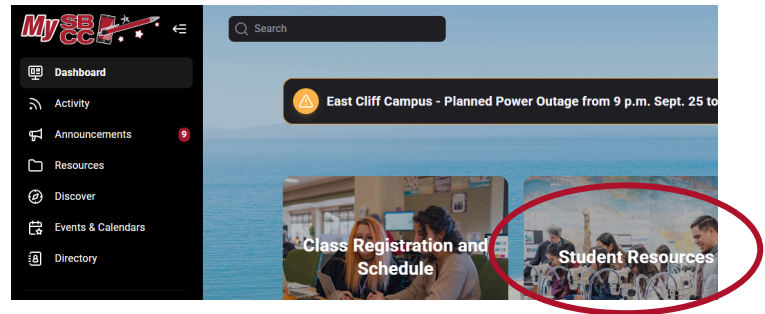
My SBCC

Dashboard
Activity
Announcements 9
Resources
Discover
Events & Calendars
Directory

Search

East Cliff Campus - Planned Power Outage from 9 p.m. Sept. 25 to

Class Registration and Schedule

Student Resources